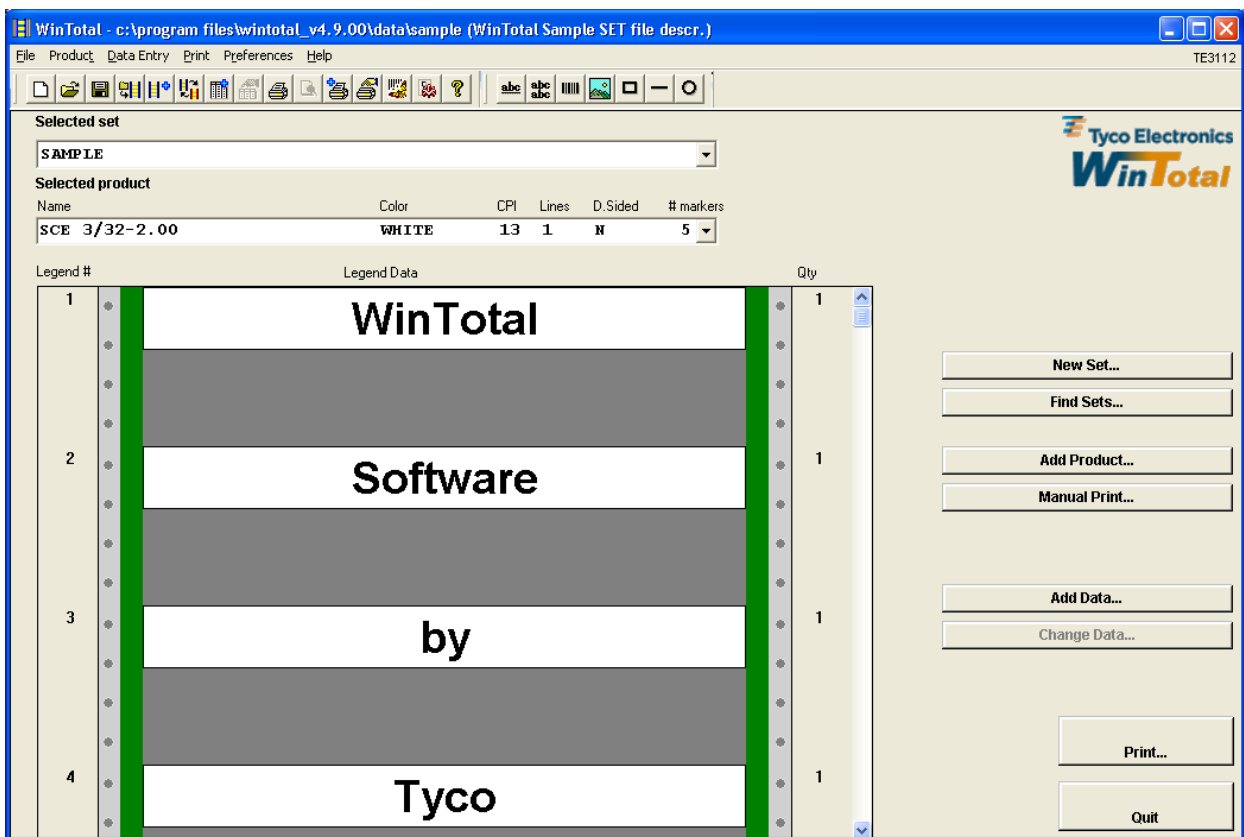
WinTotal - c:\program files\wintotal_v4.9.00\data\sample (WinTotal Sample SET file descr.)

File Product Data Entry Print Preferences Help

TE3112

abc abc abc

Selected set

SAMPLE

Tyco Electronics
WinTotal

Selected product

| Name | Color | CPI | Lines | D.Sided | # markers |
|---|---|---|---|---|---|
| SCE 3/32-2.00 | WHITE | 13 | 1 | N | 5 |

Legend # Legend Data Qty

| Legend # | Legend Data | Qty |
|---|---|---|
| 1 | WinTotal | 1 |
| 2 | Software | 1 |
| 3 | by | 1 |
| 4 | Tyco | 1 |

New Set...

Find Sets...

Add Product...

Manual Print...

Add Data...

Change Data...

Print...

Quit